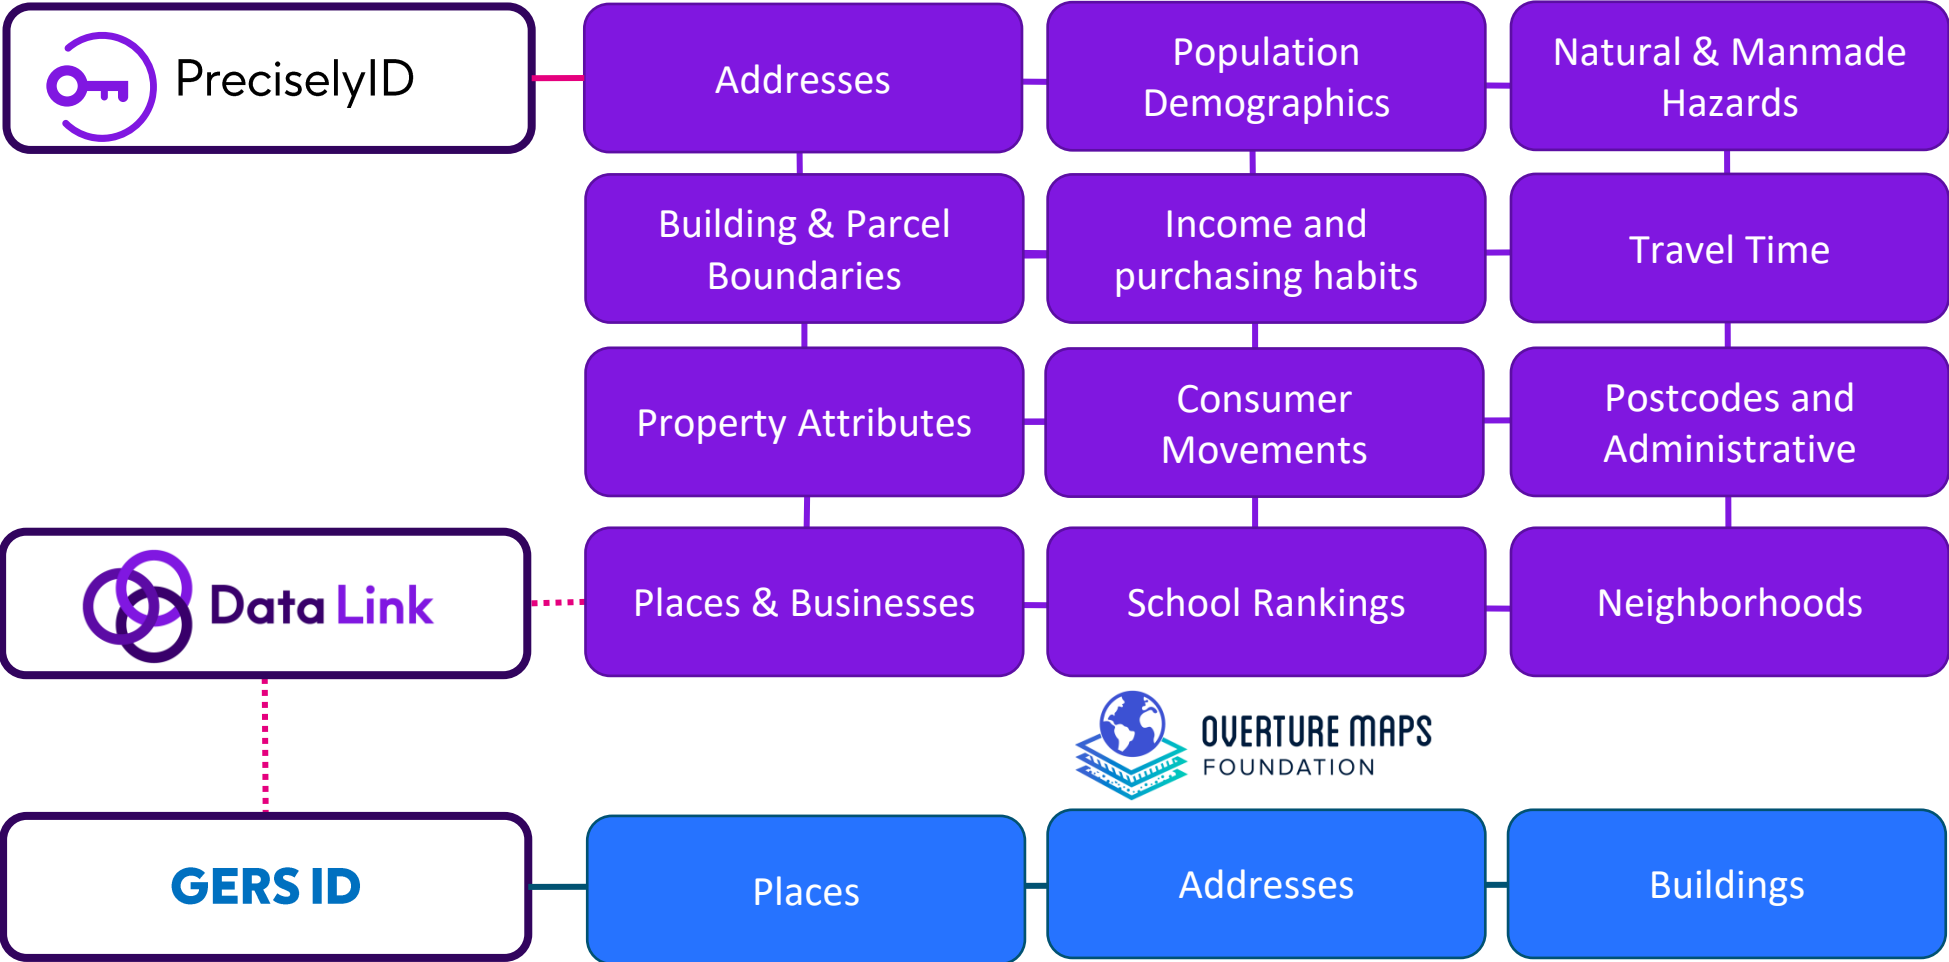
PreciselyID

Addresses

Population Demographics

Natural & Manmade Hazards

Building & Parcel Boundaries

Income and purchasing habits

Travel Time

Property Attributes

Consumer Movements

Postcodes and Administrative

Data Link

Places & Businesses

School Rankings

Neighborhoods

OVERTURE MAPS FOUNDATION

GERS ID

Places

Addresses

Buildings